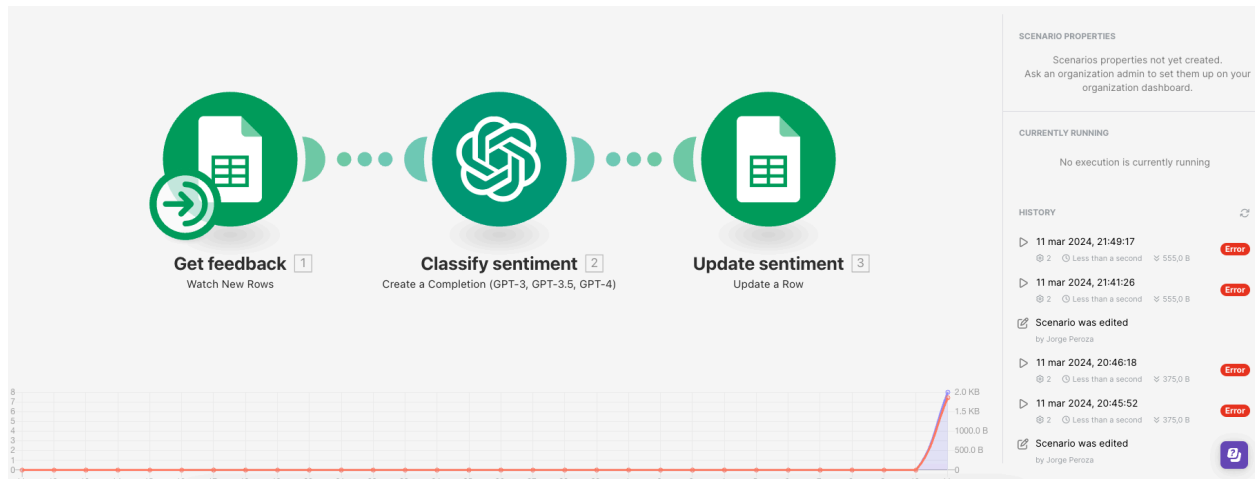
Get feedback 1
Watch New Rows

Classify sentiment 2
Create a Completion (GPT-3, GPT-3.5, GPT-4)

Update sentiment 3
Update a Row

8
7
6
5
4
3
2
1
0

2.0 KB
1.5 KB
1000.0 B
500.0 B
0

SCENARIO PROPERTIES

Scenarios properties not yet created.
Ask an organization admin to set them up on your organization dashboard.

CURRENTLY RUNNING

No execution is currently running

HISTORY

11 mar 2024, 21:49:17
2 Less than a second 555,0 B
Error

11 mar 2024, 21:41:26
2 Less than a second 555,0 B
Error

Scenario was edited
by Jorge Peroza

11 mar 2024, 20:46:18
2 Less than a second 375,0 B
Error

11 mar 2024, 20:45:52
2 Less than a second 375,0 B
Error

Scenario was edited
by Jorge Peroza